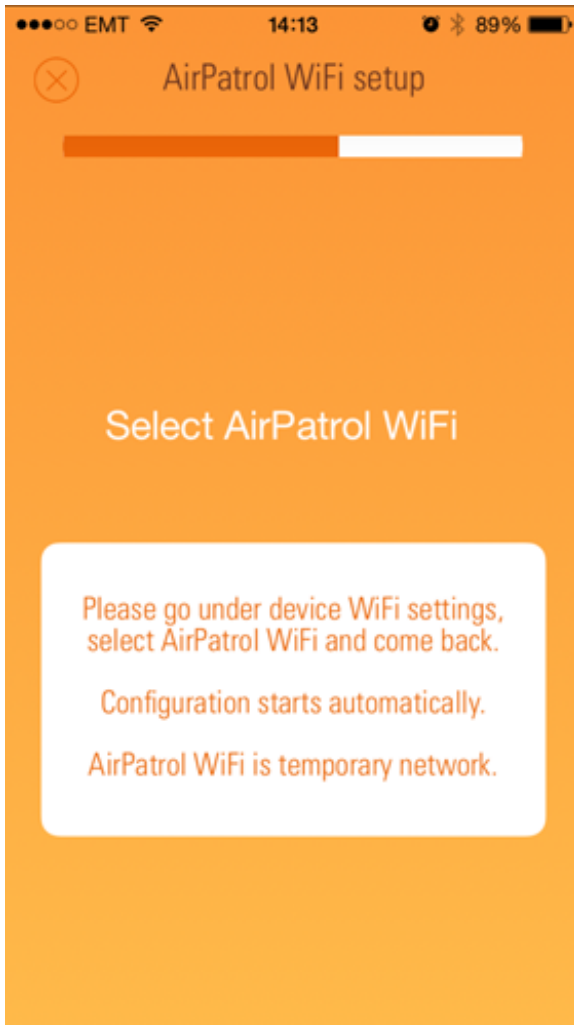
●●●○○ EMT 14:13 89%

AirPatrol WiFi setup

Select AirPatrol WiFi

Please go under device WiFi settings, select AirPatrol WiFi and come back.

Configuration starts automatically.

AirPatrol WiFi is temporary network.